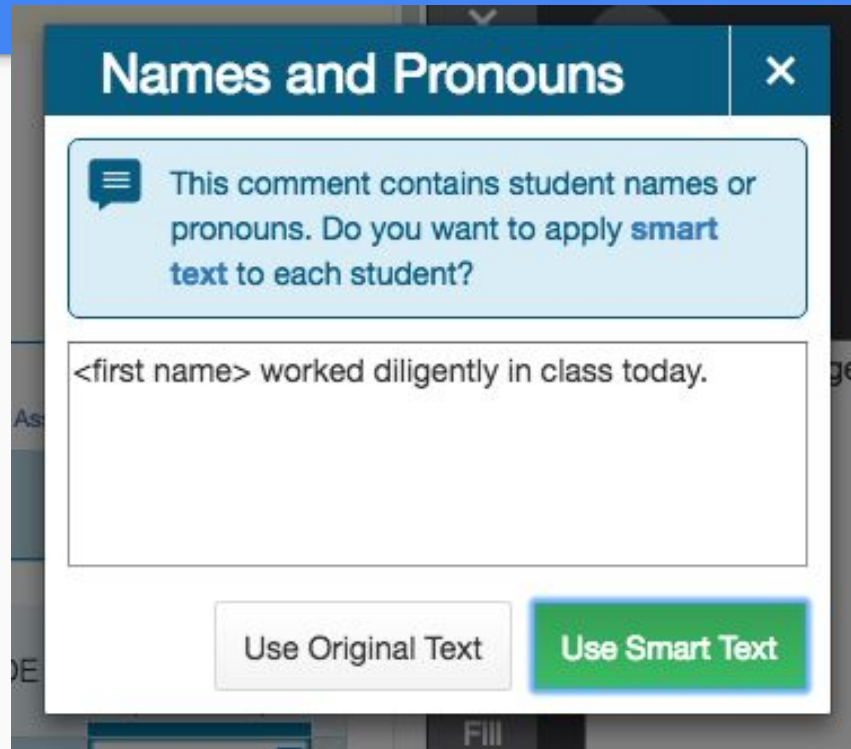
Names and Pronouns

×

This comment contains student names or pronouns. Do you want to apply **smart text** to each student?

<first name> worked diligently in class today.

Use Original Text

Use Smart Text

As

ge

DE

Fill